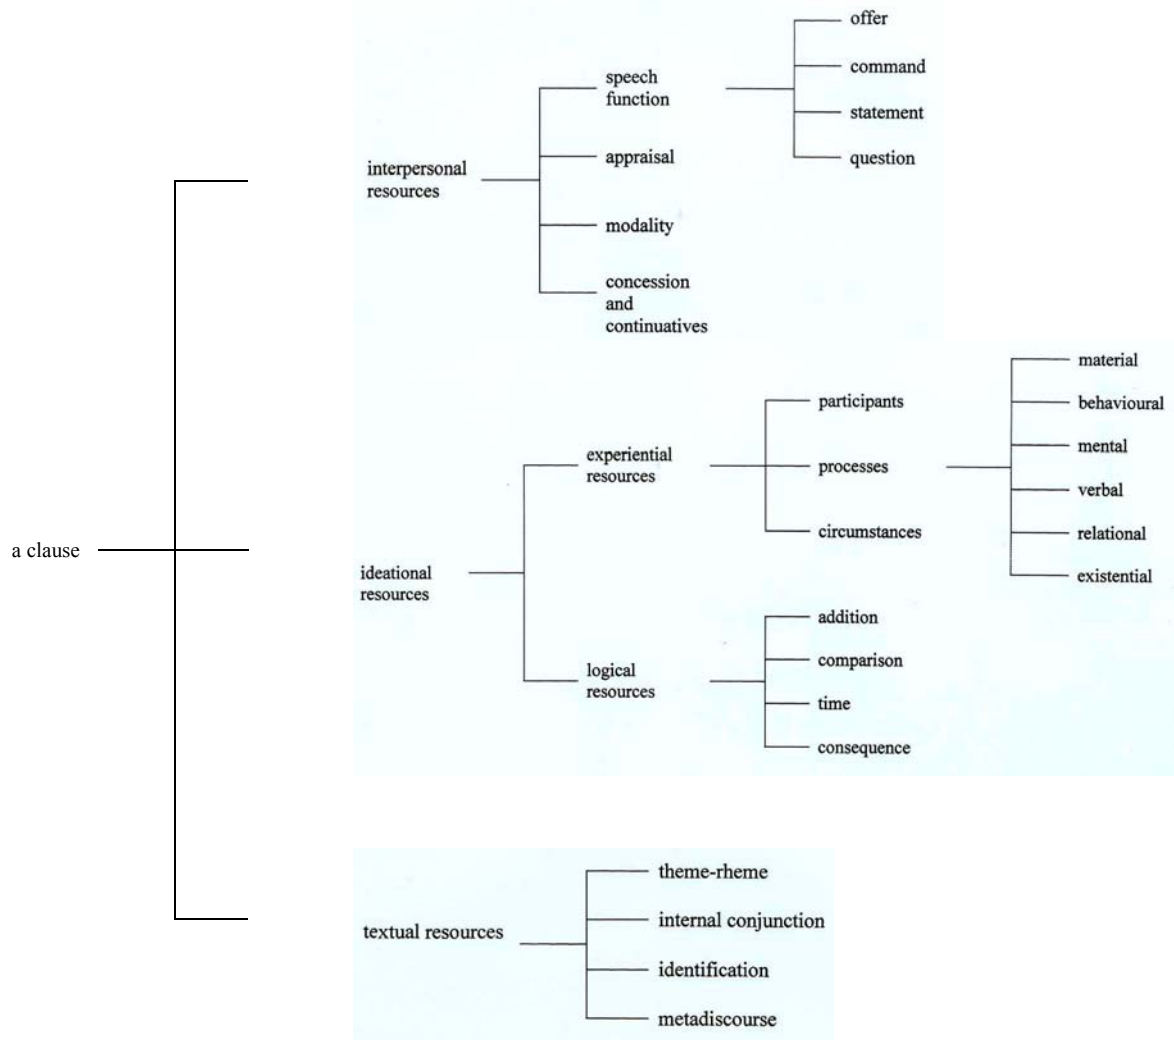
a clause

interpersonal resources

speech function

offer

command

statement

question

appraisal

modality

concession and continuatives

ideational resources

experiential resources

participants

processes

material

behavioural

mental

verbal

relational

existential

circumstances

logical resources

addition

comparison

time

consequence

textual resources

theme-rheme

internal conjunction

identification

metadiscourse